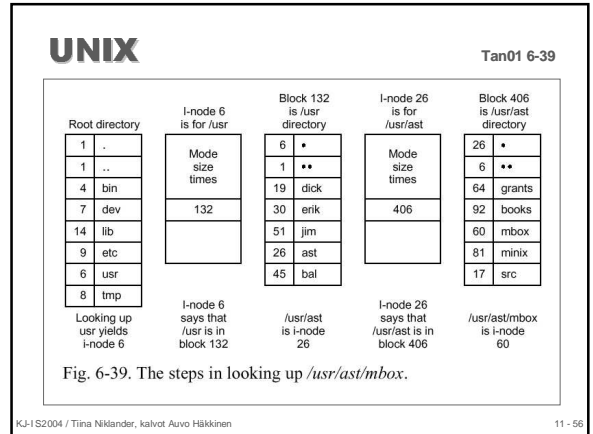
UNIX

Tan01 6-39

Root directory

| 1 | . |
|---|---|
| 1 | .. |
| 4 | bin |
| 7 | dev |
| 14 | lib |
| 9 | etc |
| 6 | usr |
| 8 | tmp |

Looking up usr yields i-node 6

I-node 6 is for /usr

Mode size times

132

I-node 6 says that /usr is in block 132

Block 132 is /usr directory

| 6 | • |
|---|---|
| 1 | •• |
| 19 | dick |
| 30 | erik |
| 51 | jim |
| 26 | ast |
| 45 | bal |

/usr/ast is i-node 26

I-node 26 is for /usr/ast

Mode size times

406

I-node 26 says that /usr/ast is in block 406

Block 406 is /usr/ast directory

| 26 | • |
|---|---|
| 6 | •• |
| 64 | grants |
| 92 | books |
| 60 | mbox |
| 81 | minix |
| 17 | src |

/usr/ast/mbox is i-node 60

Fig. 6-39. The steps in looking up /usr/ast/mbox.

KJ-I S2004 / Tiina Niklander, kalvot Auvo Häkkinen

11 - 56